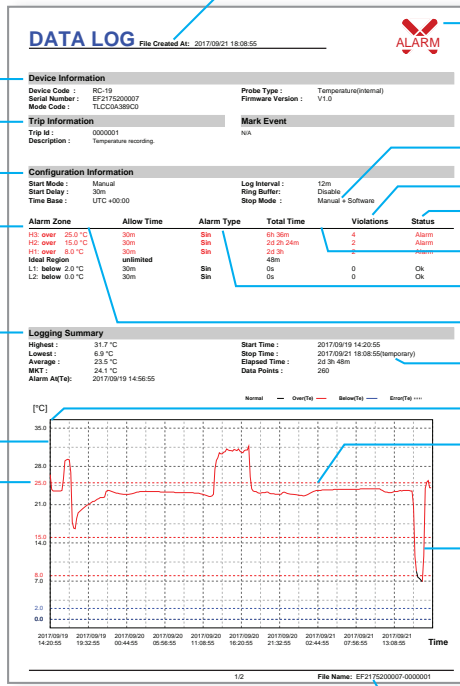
DATA LOG File Created At: 2017/09/21 18:08:55

ALARM

Device Information

Device Code : RC-19
Serial Number : EF2175200007
Mode Code : TLCC0A389C0

Probe Type : Temperature(internal)
Firmware Version : V1.0

Trip Information

Trip Id : 0000001
Description : Temperature recording.

Mark Event

N/A

Configuration Information

Start Mode : Manual
Start Delay : 30m
Time Base : UTC +00:00

Log Interval : 12m
Ring Buffer: Disable
Stop Mode : Manual + Software

| Alarm Zone | Allow Time | Alarm Type | Total Time | Violations | Status |
|---|---|---|---|---|---|
| H3: over 25.0 °C | 30m | Sin | 6h 36m | 4 | Alarm |
| H2: over 15.0 °C | 30m | Sin | 2d 2h 24m | 2 | Alarm |
| H1: over 8.0 °C | 30m | Sin | 2d 3h | 2 | Alarm |
| Ideal Region | unlimited | | 48m | | |
| L1: below 2.0 °C | 30m | Sin | 0s | 0 | Ok |
| L2: below 0.0 °C | 30m | Sin | 0s | 0 | Ok |

Logging Summary

Highest : 31.7 °C
Lowest : 6.9 °C
Average : 23.5 °C
MKT : 24.1 °C
Alarm At(Te): 2017/09/19 14:56:55

Start Time : 2017/09/19 14:20:55
Stop Time : 2017/09/21 18:08:55(temporary)
Elapsed Time : 2d 3h 48m
Data Points : 260

Normal Over(Te) Below(Te) Error(Te)

[°C]

35.0
28.0
25.0
21.0
15.0
14.0
8.0
7.0
2.0
0.0

2017/09/19 14:20:55
2017/09/19 19:32:55
2017/09/20 00:44:55
2017/09/20 05:56:55
2017/09/20 11:08:55
2017/09/20 16:20:55
2017/09/20 21:32:55
2017/09/21 02:44:55
2017/09/21 07:56:55
2017/09/21 13:08:55

Time

1/2

File Name: EF2175200007-0000001